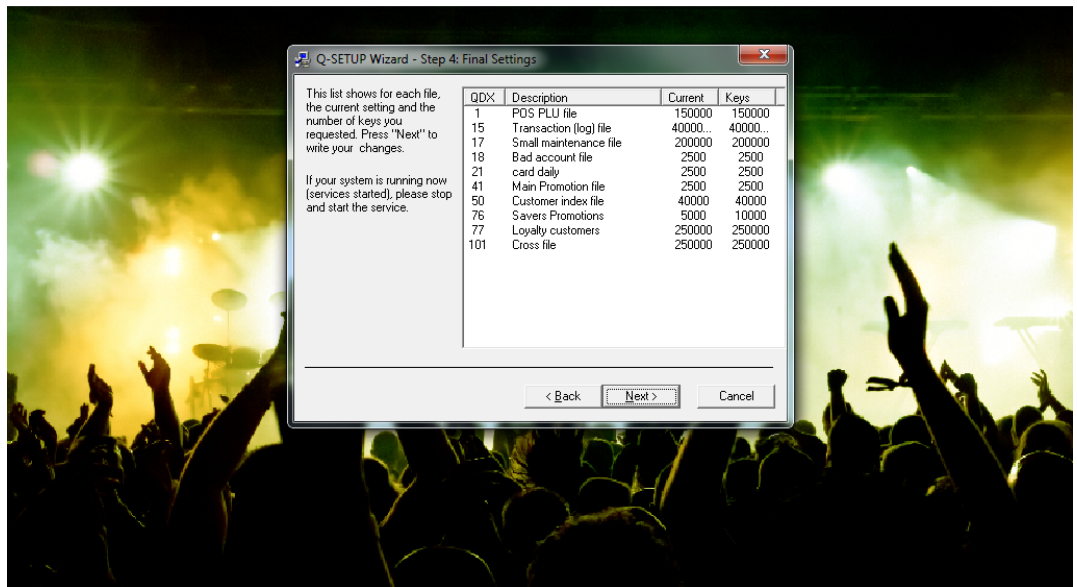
Q-SETUP Wizard - Step 4: Final Settings

This list shows for each file, the current setting and the number of keys you requested. Press "Next" to write your changes.

If your system is running now (services started), please stop and start the service.

| QDX | Description | Current | Keys |
|---|---|---|---|
| 1 | POS PLU file | 150000 | 150000 |
| 15 | Transaction (log) file | 40000... | 40000... |
| 17 | Small maintenance file | 200000 | 200000 |
| 18 | Bad account file | 2500 | 2500 |
| 21 | card daily | 2500 | 2500 |
| 41 | Main Promotion file | 2500 | 2500 |
| 50 | Customer index file | 40000 | 40000 |
| 76 | Savers Promotions | 5000 | 10000 |
| 77 | Loyalty customers | 250000 | 250000 |
| 101 | Cross file | 250000 | 250000 |

< Back
Next >
Cancel